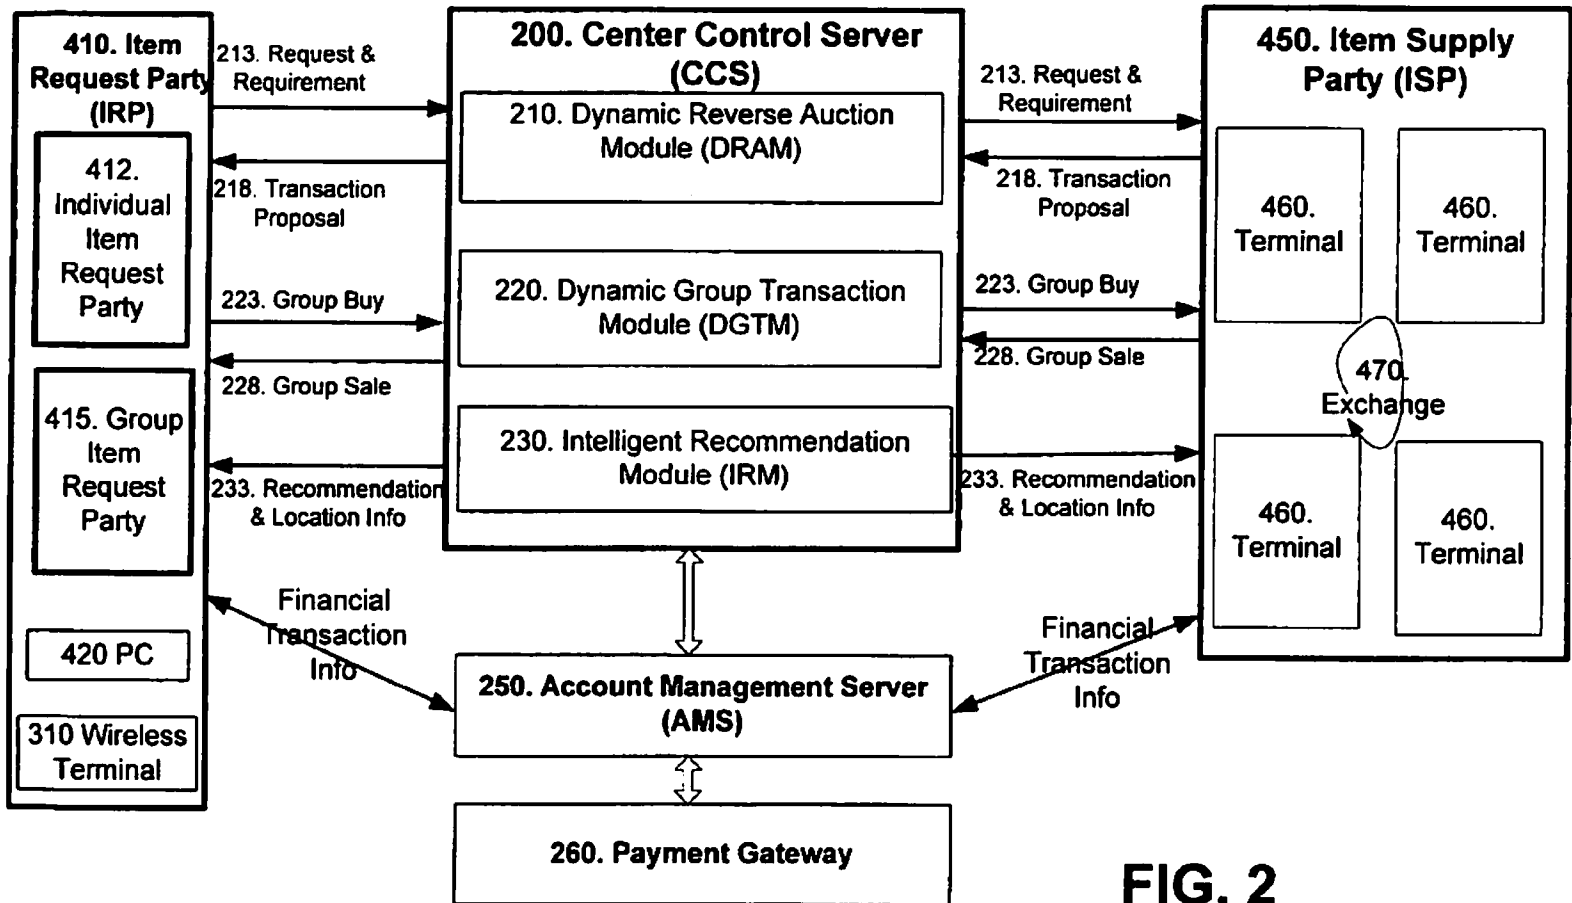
410. Item Request Party (IRP)

412. Individual Item Request Party

415. Group Item Request Party

420 PC

310 Wireless Terminal

213. Request & Requirement

218. Transaction Proposal

223. Group Buy

228. Group Sale

233. Recommendation & Location Info

Financial Transaction Info

200. Center Control Server (CCS)

210. Dynamic Reverse Auction Module (DRAM)

220. Dynamic Group Transaction Module (DGTM)

230. Intelligent Recommendation Module (IRM)

213. Request & Requirement

218. Transaction Proposal

223. Group Buy

228. Group Sale

233. Recommendation & Location Info

450. Item Supply Party (ISP)

460. Terminal

460. Terminal

470. Exchange

460. Terminal

460. Terminal

Financial Transaction Info

250. Account Management Server (AMS)

260. Payment Gateway

FIG. 2